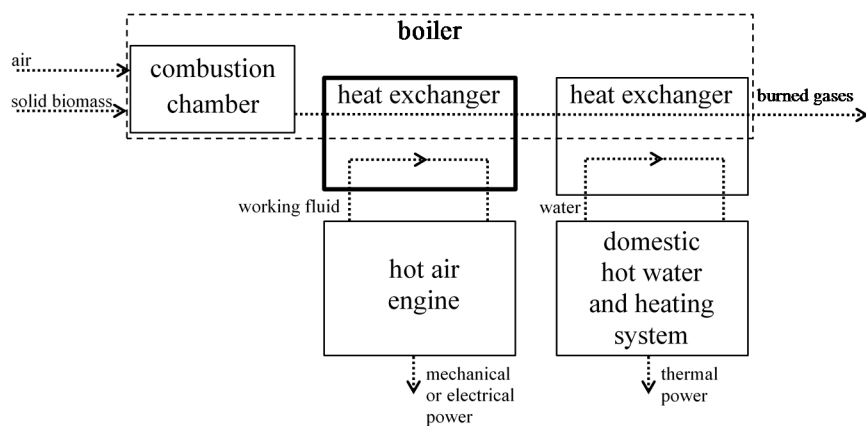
boiler

air

solid biomass

combustion chamber

heat exchanger

heat exchanger

burned gases

working fluid

water

hot air engine

domestic hot water and heating system

mechanical or electrical power

thermal power